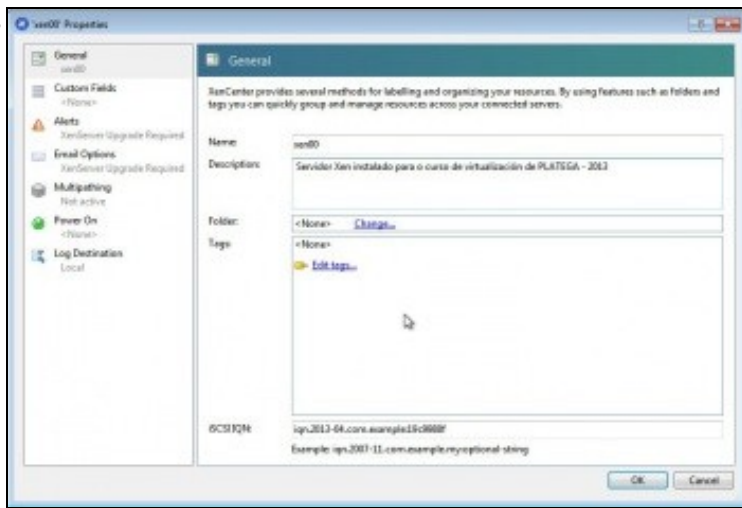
'xen00' Properties

General
xen00
Custom Fields
<None>
Alerts
XenServer Upgrade Required
Email Options
XenServer Upgrade Required
Multipathing
Not active
Power On
<None>
Log Destination
Local

General

XenCenter provides several methods for labelling and organizing your resources. By using features such as folders and tags you can quickly group and manage resources across your connected servers.

Name: xen00
Description: Servidor Xen instalado para o curso de virtualización de PLATEGA - 2013
Folder: <None> Change...
Tags: <None>
Edit tags...

iSCSI IQN: iqn.2013-04.com.example:19c9888f
Example: iqn.2007-11.com.example:optional-string

OK Cancel